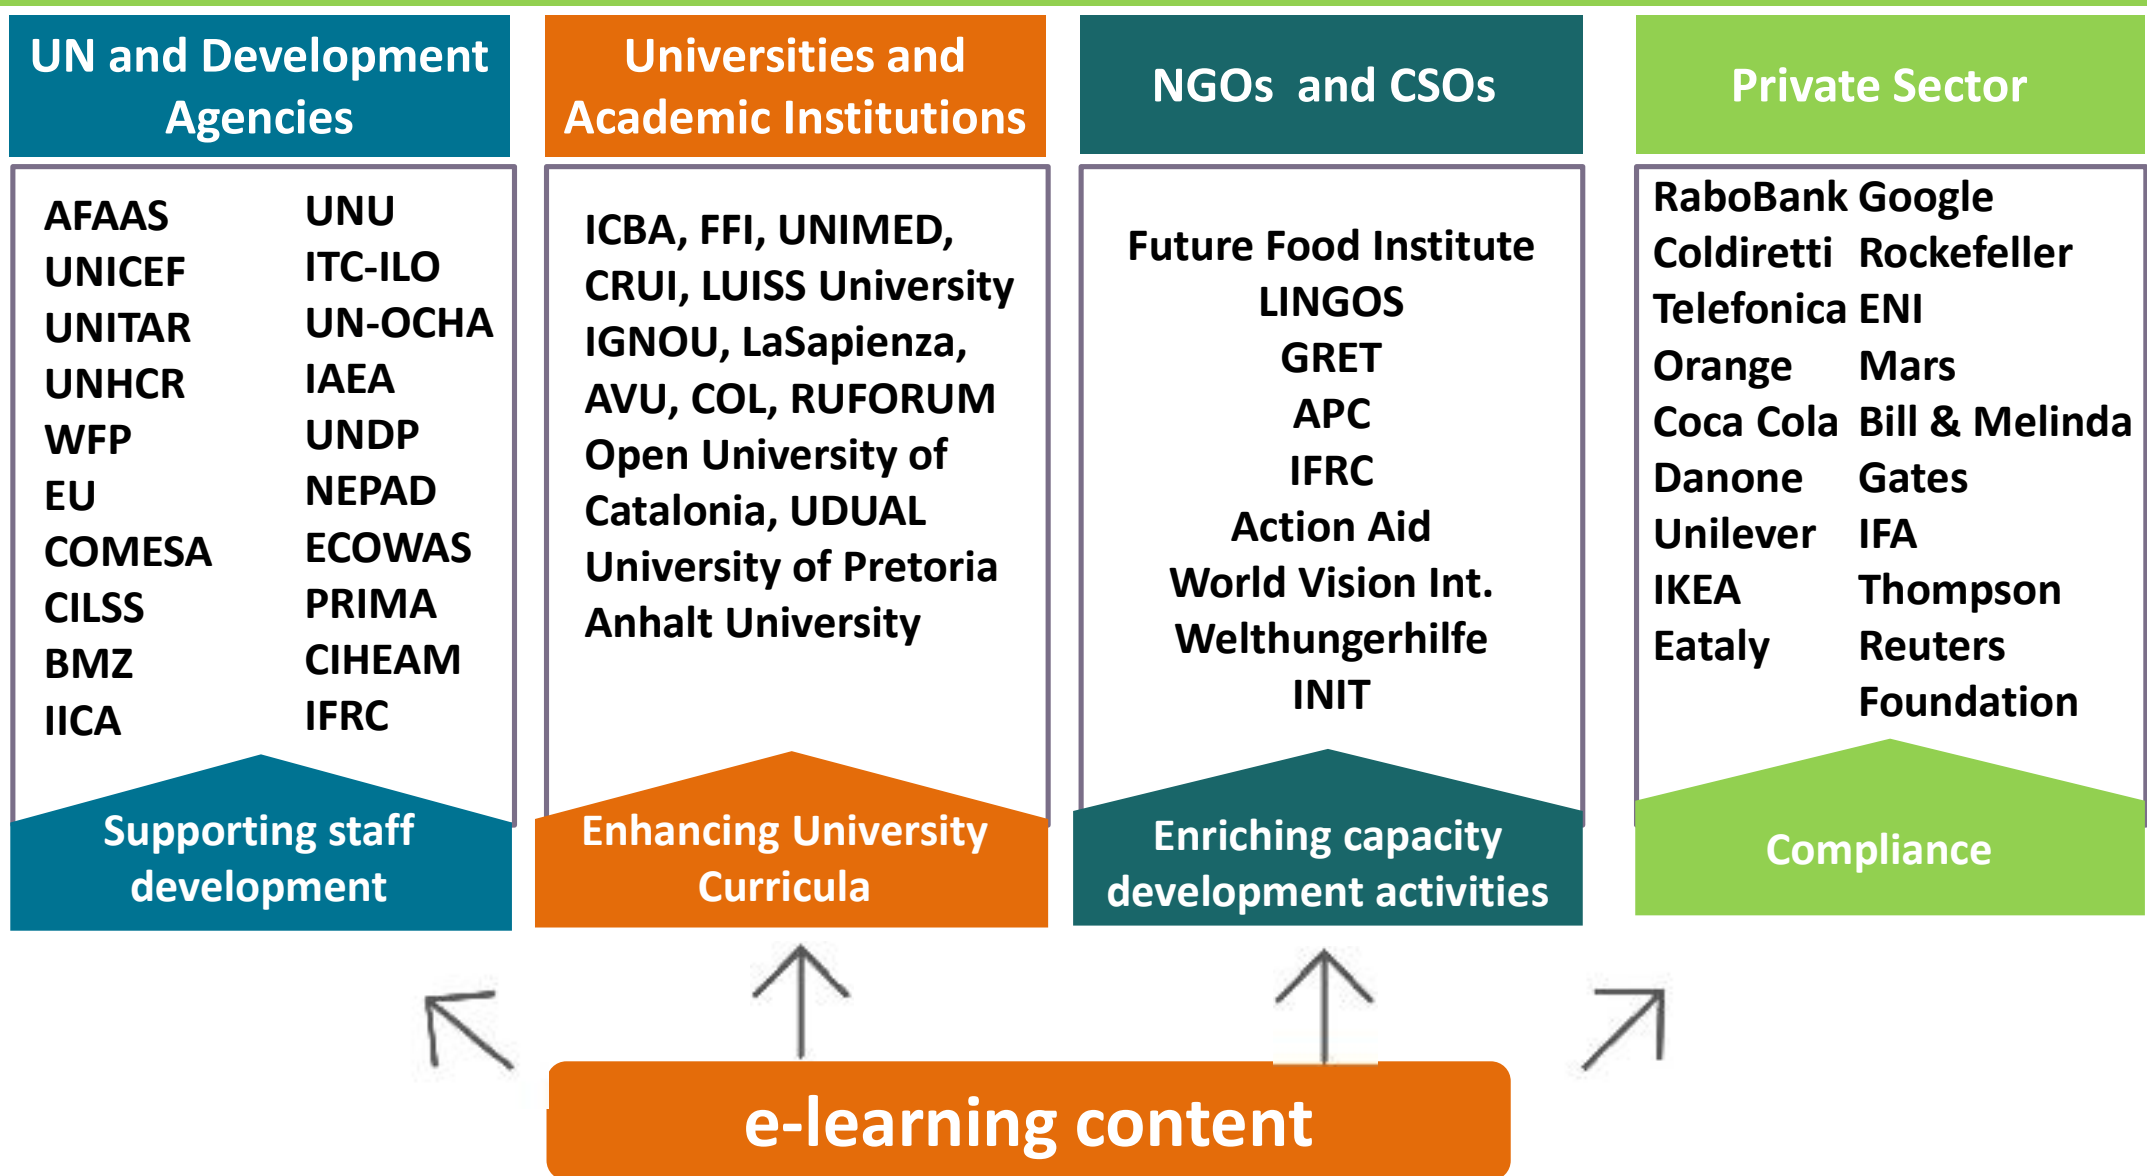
UN and Development Agencies

AFAAS
UNICEF
UNITAR
UNHCR
WFP
EU
COMESA
CILSS
BMZ
IICA

UNU
ITC-ILO
UN-OCHA
IAEA
UNDP
NEPAD
ECOWAS
PRIMA
CIHEAM
IFRC

Supporting staff development

Universities and Academic Institutions

ICBA, FFI, UNIMED, CRUI, LUISS University IGNOU, LaSapienza, AVU, COL, RUFORUM Open University of Catalonia, UDUAL University of Pretoria Anhalt University

Enhancing University Curricula

NGOs and CSOs

Future Food Institute
LINGOS
GRET
APC
IFRC
Action Aid
World Vision Int.
Welthungerhilfe
INIT

Enriching capacity development activities

Private Sector

| RaboBank | Google |
|---|---|
| Coldiretti | Rockefeller |
| Telefonica | ENI |
| Orange | Mars |
| Coca Cola | Bill & Melinda |
| Danone | Gates |
| Unilever | IFA |
| IKEA | Thompson |
| Eataly | Reuters |
| | Foundation |

Compliance

e-learning content